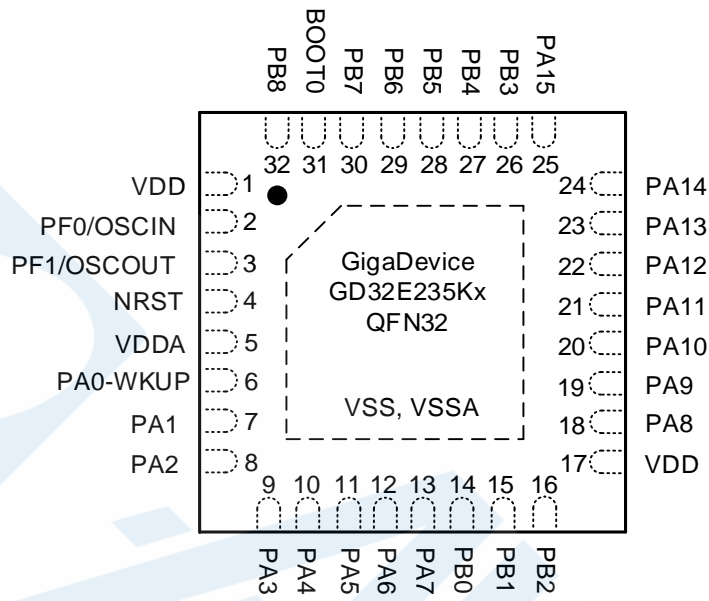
PB8 BOOT0 PB7 PB6 PB5 PB4 PB3 PA15

32 31 30 29 28 27 26 25

VDD 1
PF0/OSCIN 2
PF1/OSCOUT 3
NRST 4
VDDA 5
PA0-WKUP 6
PA1 7
PA2 8

GigaDevice
GD32E235Kx
QFN32

VSS, VSSA

24 PA14
23 PA13
22 PA12
21 PA11
20 PA10
19 PA9
18 PA8
17 VDD

9 10 11 12 13 14 15 16

PA3 PA4 PA5 PA6 PA7 PB0 PB1 PB2